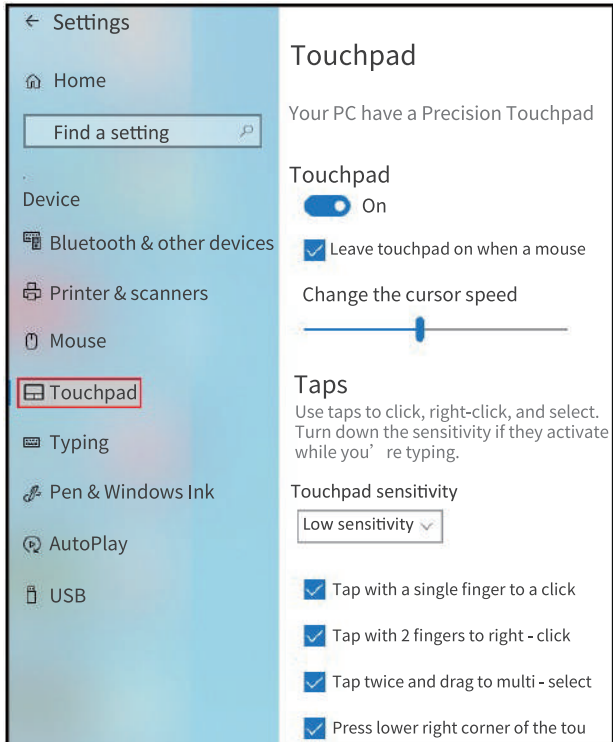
← Settings

Home

Find a setting

Device

Bluetooth & other devices

Printer & scanners

Mouse

Touchpad

Typing

Pen & Windows Ink

AutoPlay

USB

Touchpad

Your PC have a Precision Touchpad

Touchpad

On

Leave touchpad on when a mouse

Change the cursor speed

Taps

Use taps to click, right-click, and select. Turn down the sensitivity if they activate while you’ re typing.

Touchpad sensitivity

Low sensitivity

Tap with a single finger to a click

Tap with 2 fingers to right - click

Tap twice and drag to multi - select

Press lower right corner of the tou